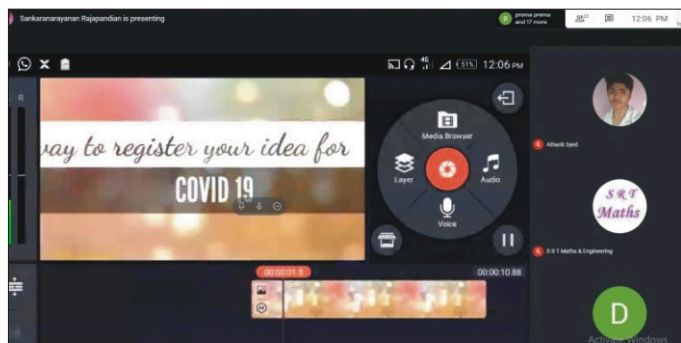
Sankaranarayanan Rajapandian is presenting

prema prema and 17 more

12:06 PM

12:06 PM

51%

way to register your idea for

COVID 19

Media Browser

Layer

Audio

Voice

00:00:01.5

00:00:10.88

Atharik Syed

SRT Maths

S R T Maths & Engineering

D

Activate Windows